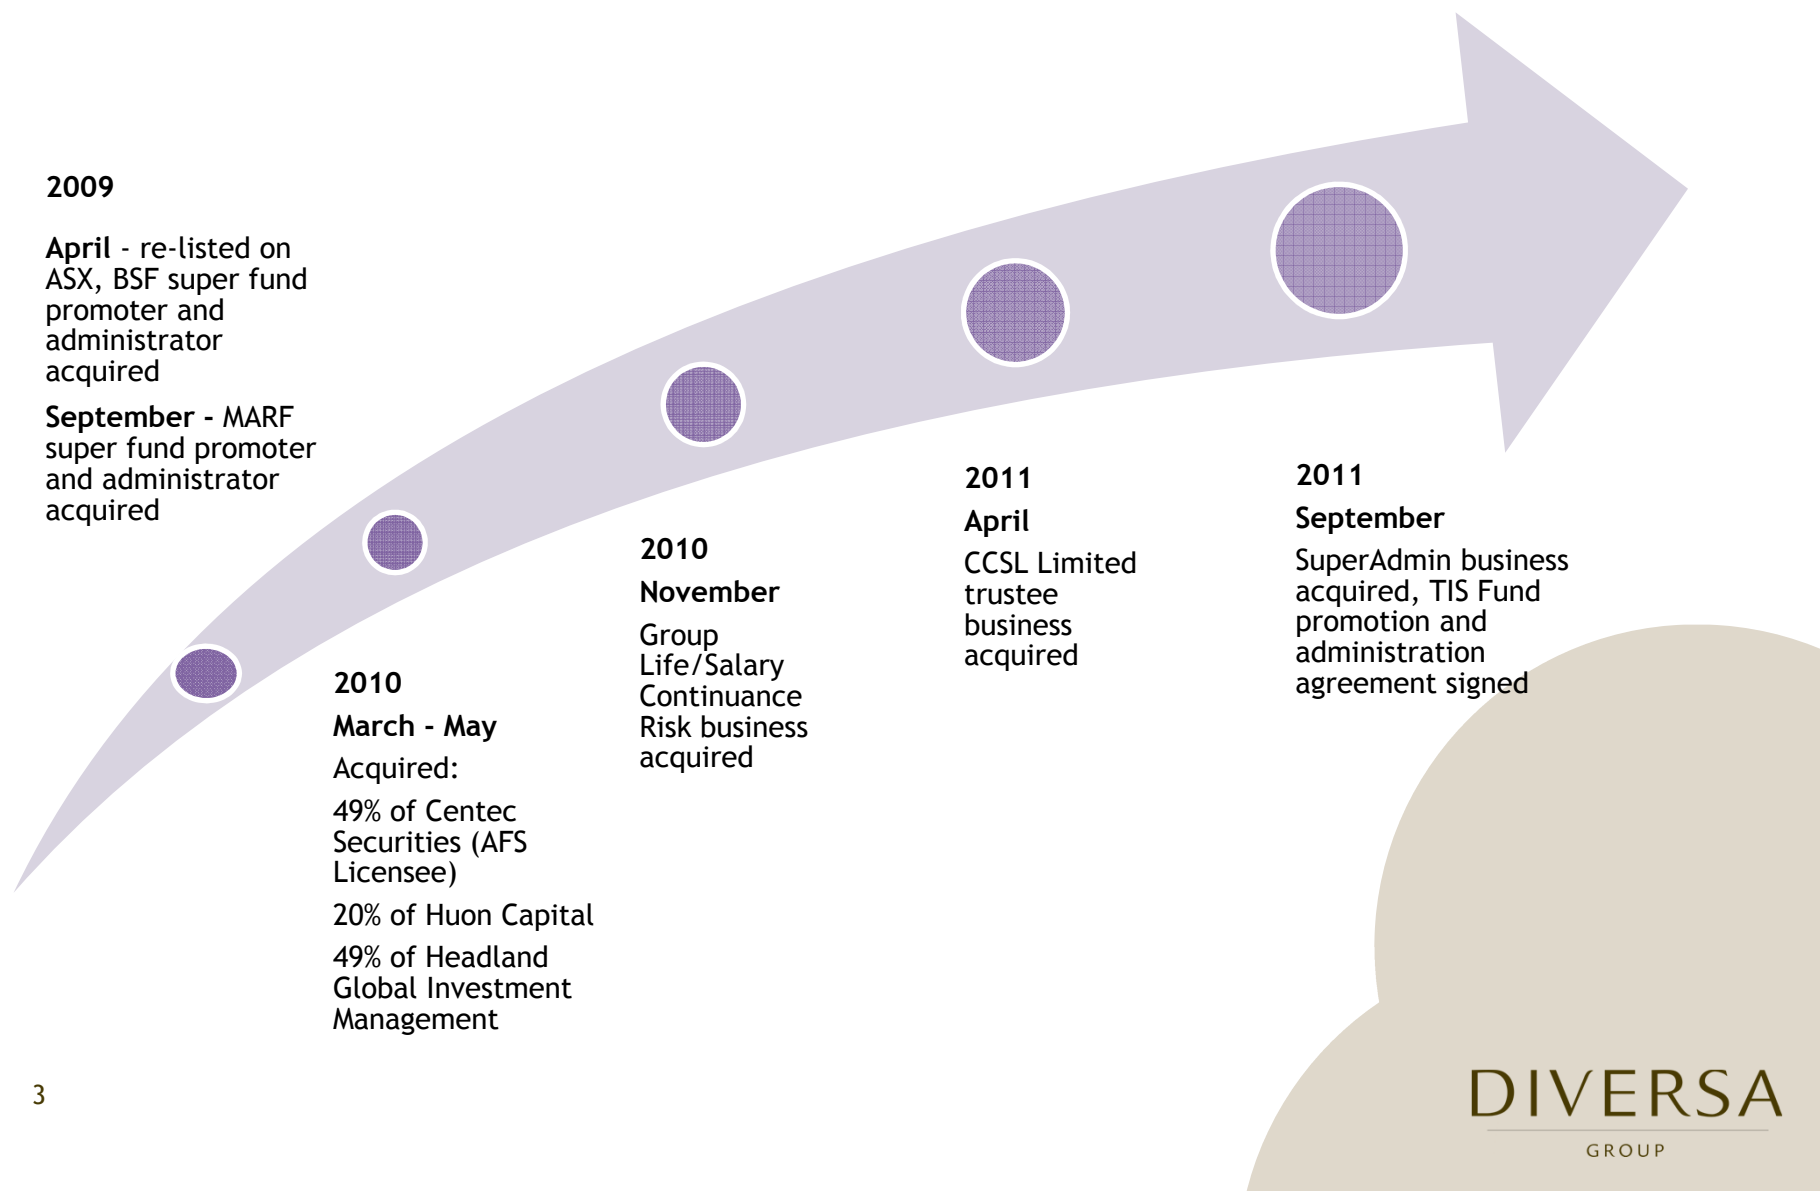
2009

April - re-listed on ASX, BSF super fund promoter and administrator acquired

September - MARF super fund promoter and administrator acquired

2010

March - May

Acquired:

49% of Centec Securities (AFS Licensee)

20% of Huon Capital

49% of Headland Global Investment Management

2010

November

Group Life/Salary Continuance Risk business acquired

2011

April

CCSL Limited trustee business acquired

2011

September

SuperAdmin business acquired, TIS Fund promotion and administration agreement signed

3

DIVERSA

GROUP